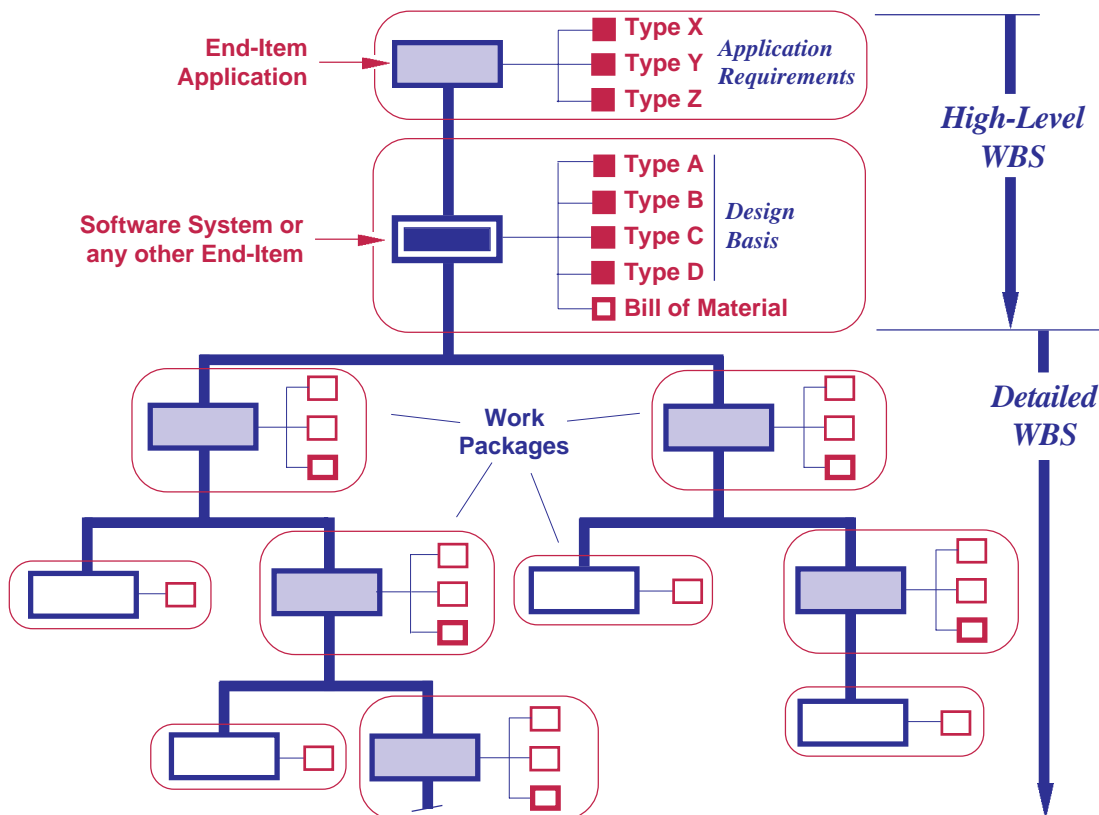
End-Item Application

Type X
Type Y
Type Z

Application Requirements

High-Level WBS

Type A
Type B
Type C
Type D

Design Basis

Software System or any other End-Item

Bill of Material

Work Packages

Detailed WBS